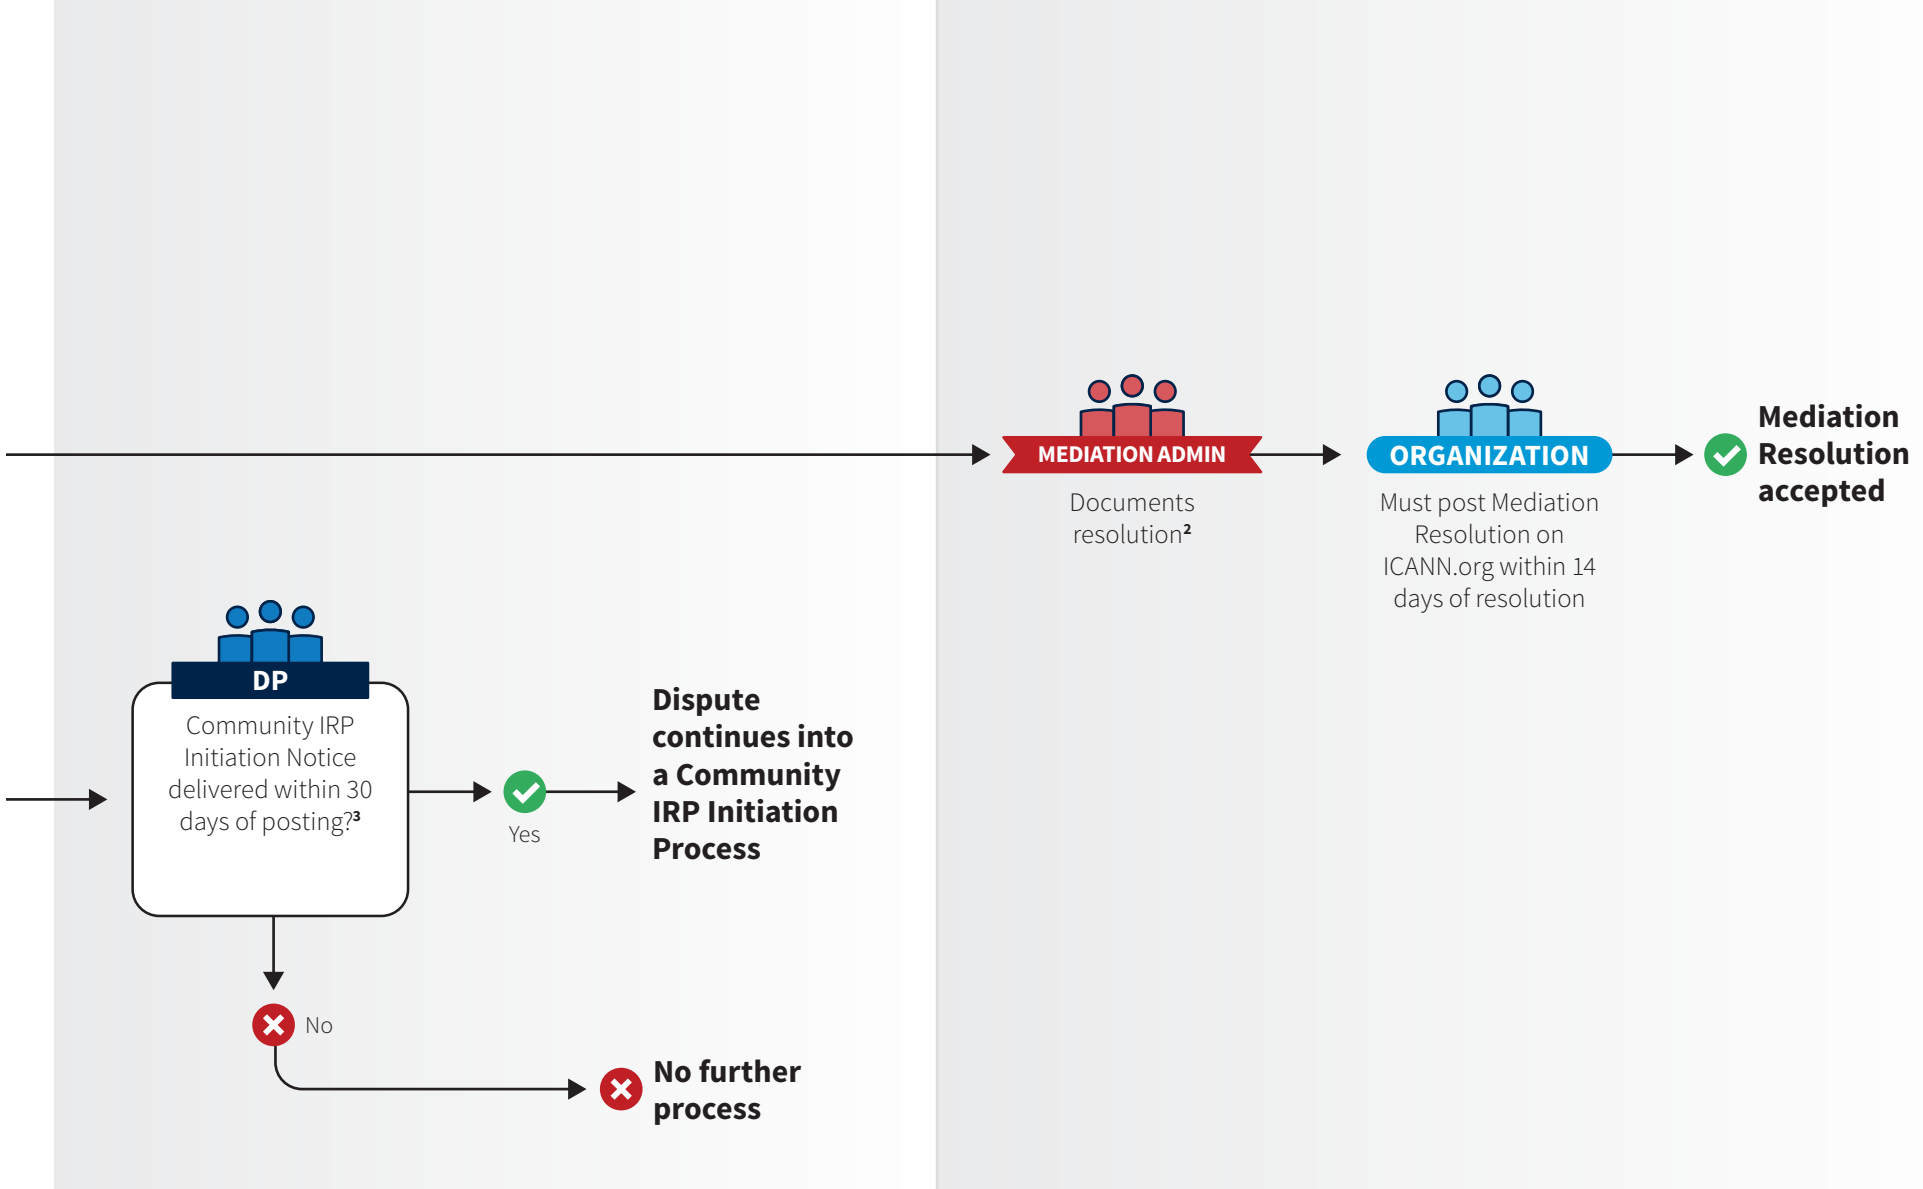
MEDIATION ADMIN

Documents resolution²

ORGANIZATION

Must post Mediation Resolution on ICANN.org within 14 days of resolution

Mediation Resolution accepted

DP

Community IRP Initiation Notice delivered within 30 days of posting?³

Yes

Dispute continues into a Community IRP Initiation Process

No

No further process